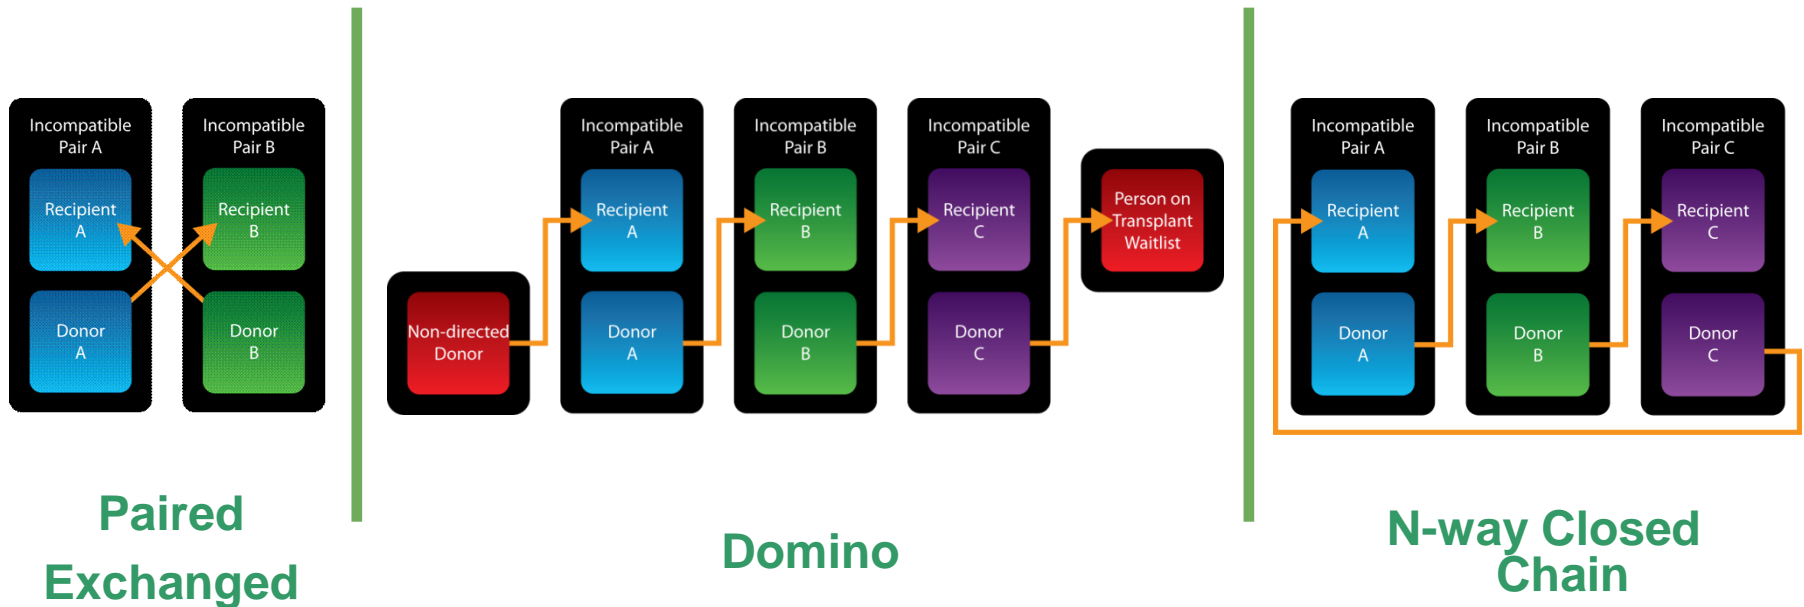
Incompatible Pair A

Recipient A

Donor A

Incompatible Pair B

Recipient B

Donor B

Paired Exchanged

Non-directed Donor

Incompatible Pair A

Recipient A

Donor A

Incompatible Pair B

Recipient B

Donor B

Incompatible Pair C

Recipient C

Donor C

Person on Transplant Waitlist

Domino

Incompatible Pair A

Recipient A

Donor A

Incompatible Pair B

Recipient B

Donor B

Incompatible Pair C

Recipient C

Donor C

N-way Closed Chain